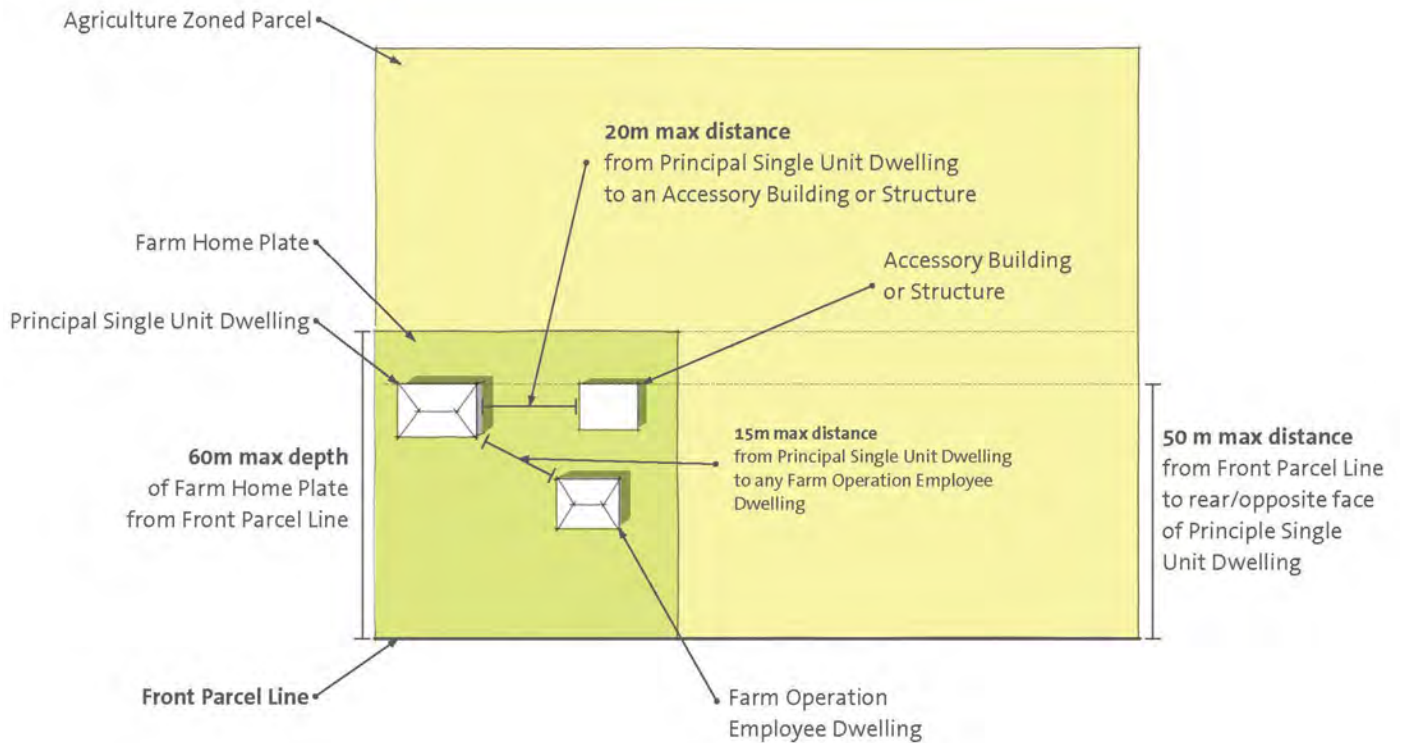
Agriculture Zoned Parcel

**20m max distance**
from Principal Single Unit Dwelling to an Accessory Building or Structure

Farm Home Plate

Accessory Building or Structure

Principal Single Unit Dwelling

**15m max distance**
from Principal Single Unit Dwelling to any Farm Operation Employee Dwelling

**60m max depth**
of Farm Home Plate from Front Parcel Line

**50 m max distance**
from Front Parcel Line to rear/opposite face of Principle Single Unit Dwelling

**Front Parcel Line**

Farm Operation Employee Dwelling